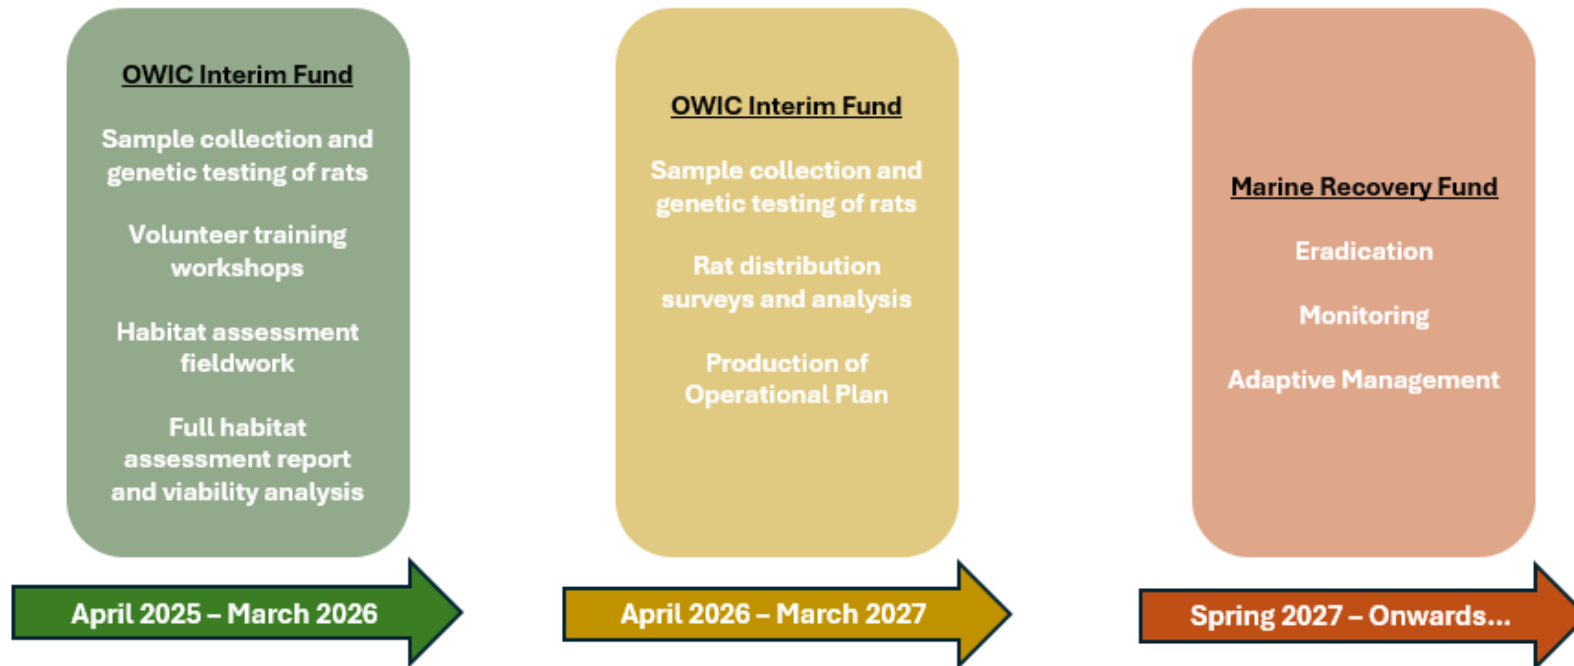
OWIC Interim Fund

Sample collection and genetic testing of rats

Volunteer training workshops

Habitat assessment fieldwork

Full habitat assessment report and viability analysis

April 2025 – March 2026

OWIC Interim Fund

Sample collection and genetic testing of rats

Rat distribution surveys and analysis

Production of Operational Plan

April 2026 – March 2027

Marine Recovery Fund

Eradication

Monitoring

Adaptive Management

Spring 2027 – Onwards...